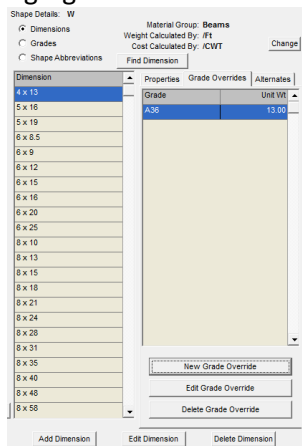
Shape Details: W

Dimensions
Grades
Shape Abbreviations

Material Group: Beams
Weight Calculated By: /Ft
Cost Calculated By: /CWT

Change

Find Dimension

| Dimension |
|---|
| 4 x 13 |
| 5 x 16 |
| 5 x 19 |
| 6 x 8.5 |
| 6 x 9 |
| 6 x 12 |
| 6 x 15 |
| 6 x 16 |
| 6 x 20 |
| 6 x 25 |
| 8 x 10 |
| 8 x 13 |
| 8 x 15 |
| 8 x 18 |
| 8 x 21 |
| 8 x 24 |
| 8 x 28 |
| 8 x 31 |
| 8 x 35 |
| 8 x 40 |
| 8 x 48 |
| 8 x 58 |

Properties | Grade Overrides | Alternates

| Grade | Unit Wt |
|---|---|
| A36 | 13.00 |

New Grade Override
Edit Grade Override
Delete Grade Override

Add Dimension
Edit Dimension
Delete Dimension